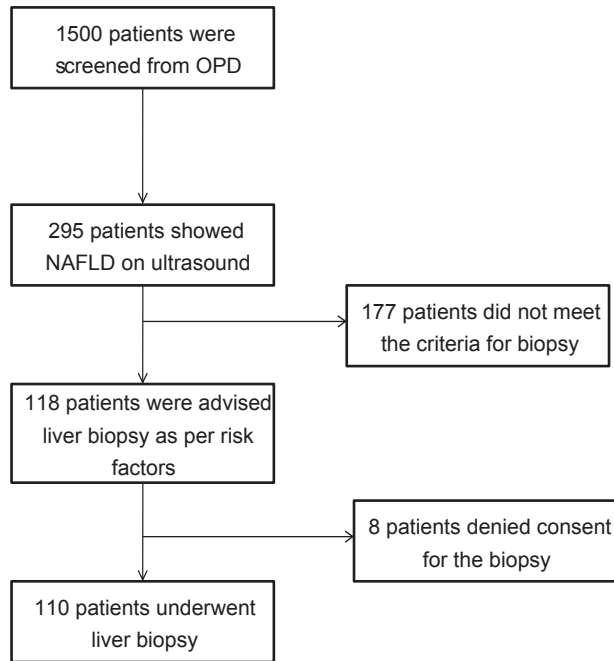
1500 patients were screened from OPD

295 patients showed NAFLD on ultrasound

177 patients did not meet the criteria for biopsy

118 patients were advised liver biopsy as per risk factors

8 patients denied consent for the biopsy

110 patients underwent liver biopsy